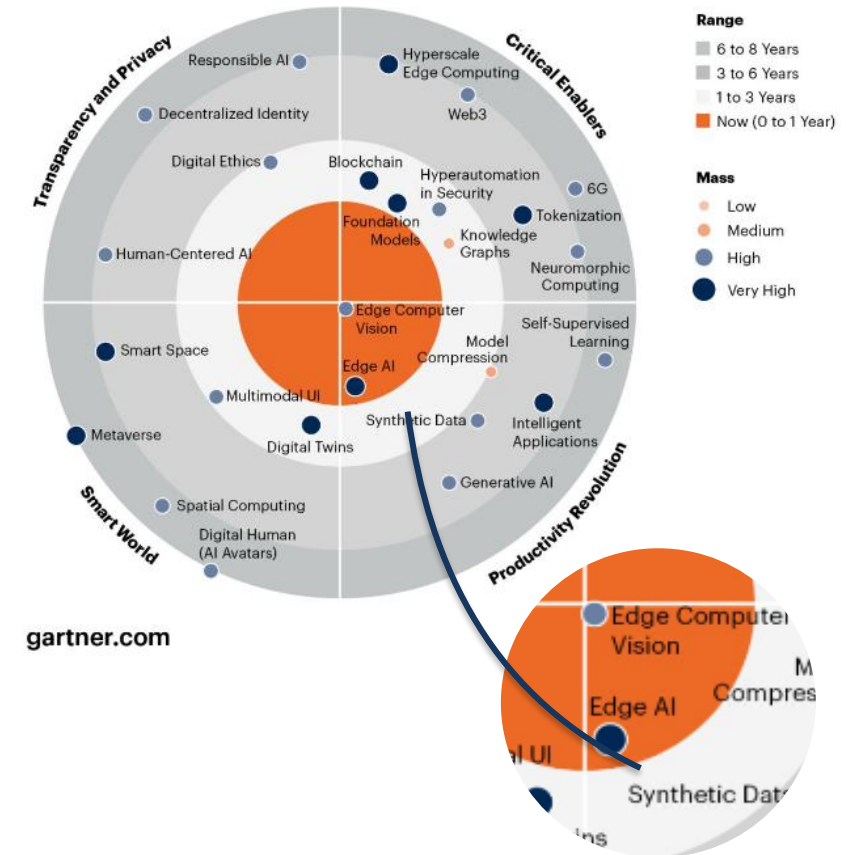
Transparency and Privacy

Critical Enablers

Smart World

Productivity Revolution

Responsible AI

Hyperscale Edge Computing

Web3

Decentralized Identity

Digital Ethics

Blockchain

Hyperautomation in Security

6G

Foundation Models

Tokenization

Knowledge Graphs

Human-Centered AI

Neuromorphic Computing

Edge Computer Vision

Self-Supervised Learning

Smart Space

Model Compression

Edge AI

Multimodal UI

Synthetic Data

Intelligent Applications

Metaverse

Digital Twins

Generative AI

Spatial Computing

Digital Human (AI Avatars)

gartner.com

Range

6 to 8 Years

3 to 6 Years

1 to 3 Years

Now (0 to 1 Year)

Mass

Low

Medium

High

Very High

Edge Compute

Vision

M

Compres

Edge AI

al UI

Synthetic Dat

ins